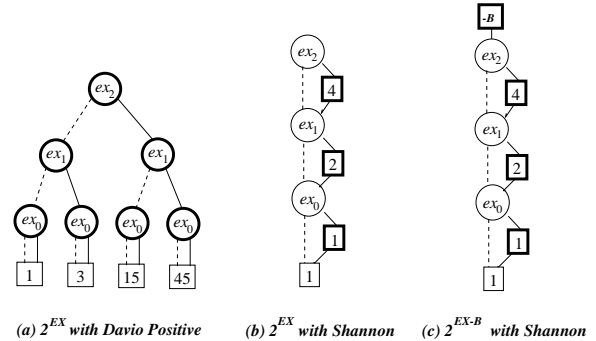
$ex_2$

$ex_1$ $ex_1$

$ex_0$ $ex_0$ $ex_0$ $ex_0$

1 3 15 45

(a) $2^{EX}$ with Davio Positive

$ex_2$
4
$ex_1$
2
$ex_0$
1
1

(b) $2^{EX}$ with Shannon

-B
$ex_2$
4
$ex_1$
2
$ex_0$
1
1

(c) $2^{EX\text{-}B}$ with Shannon